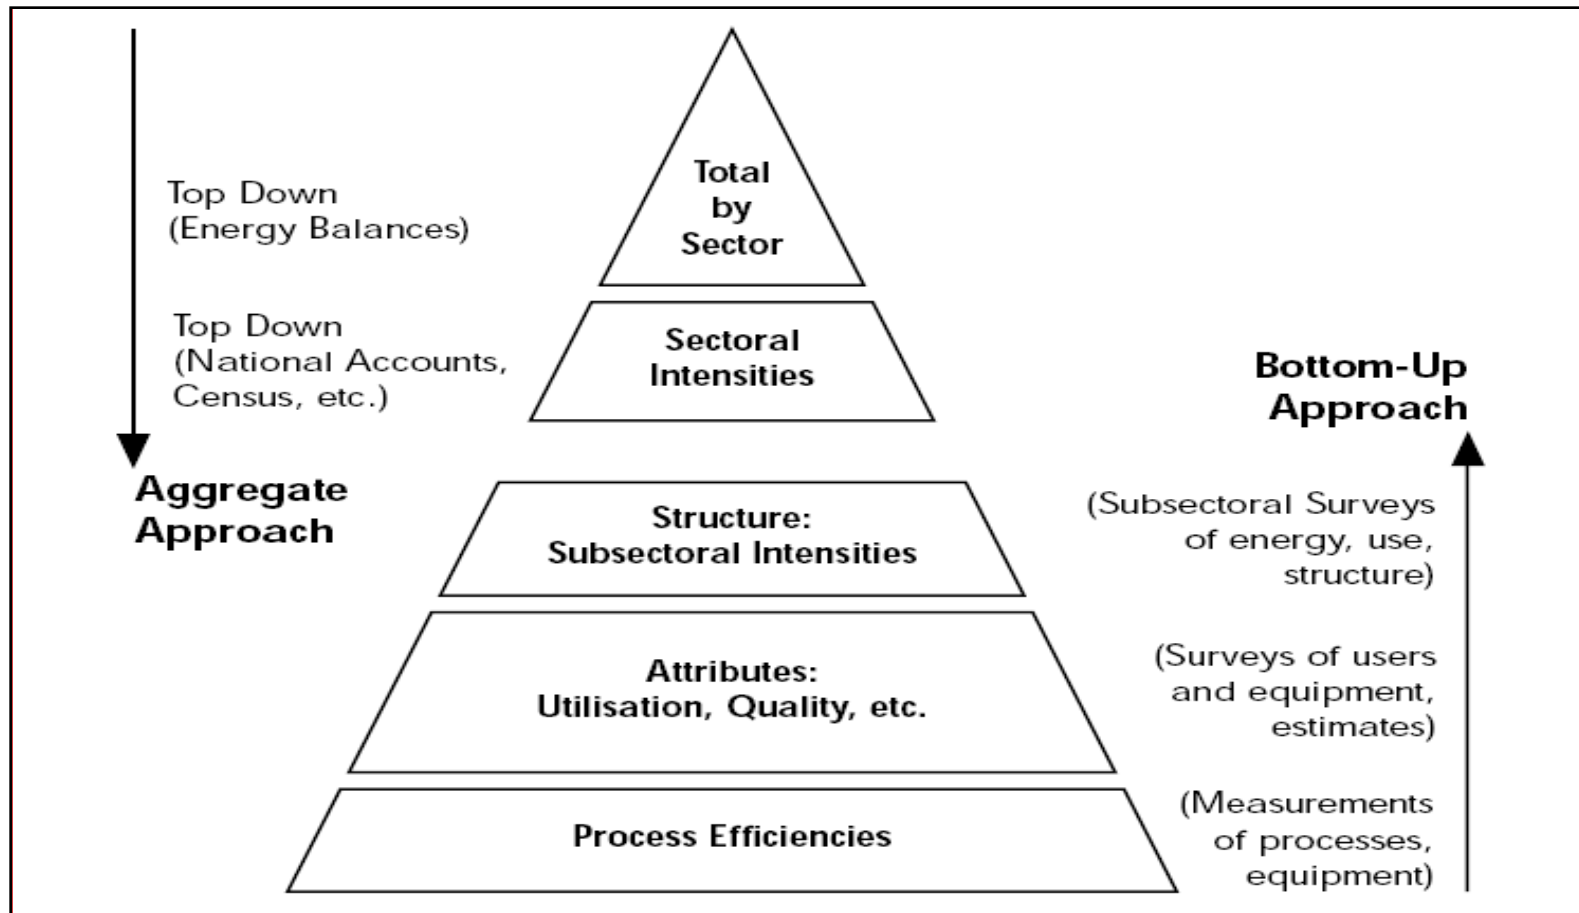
Top Down
(Energy Balances)

Total by Sector

Top Down
(National Accounts, Census, etc.)

Sectoral Intensities

Bottom-Up Approach

Aggregate Approach

Structure:
Subsectoral Intensities

(Subsectoral Surveys of energy, use, structure)

Attributes:
Utilisation, Quality, etc.

(Surveys of users and equipment, estimates)

Process Efficiencies

(Measurements of processes, equipment)